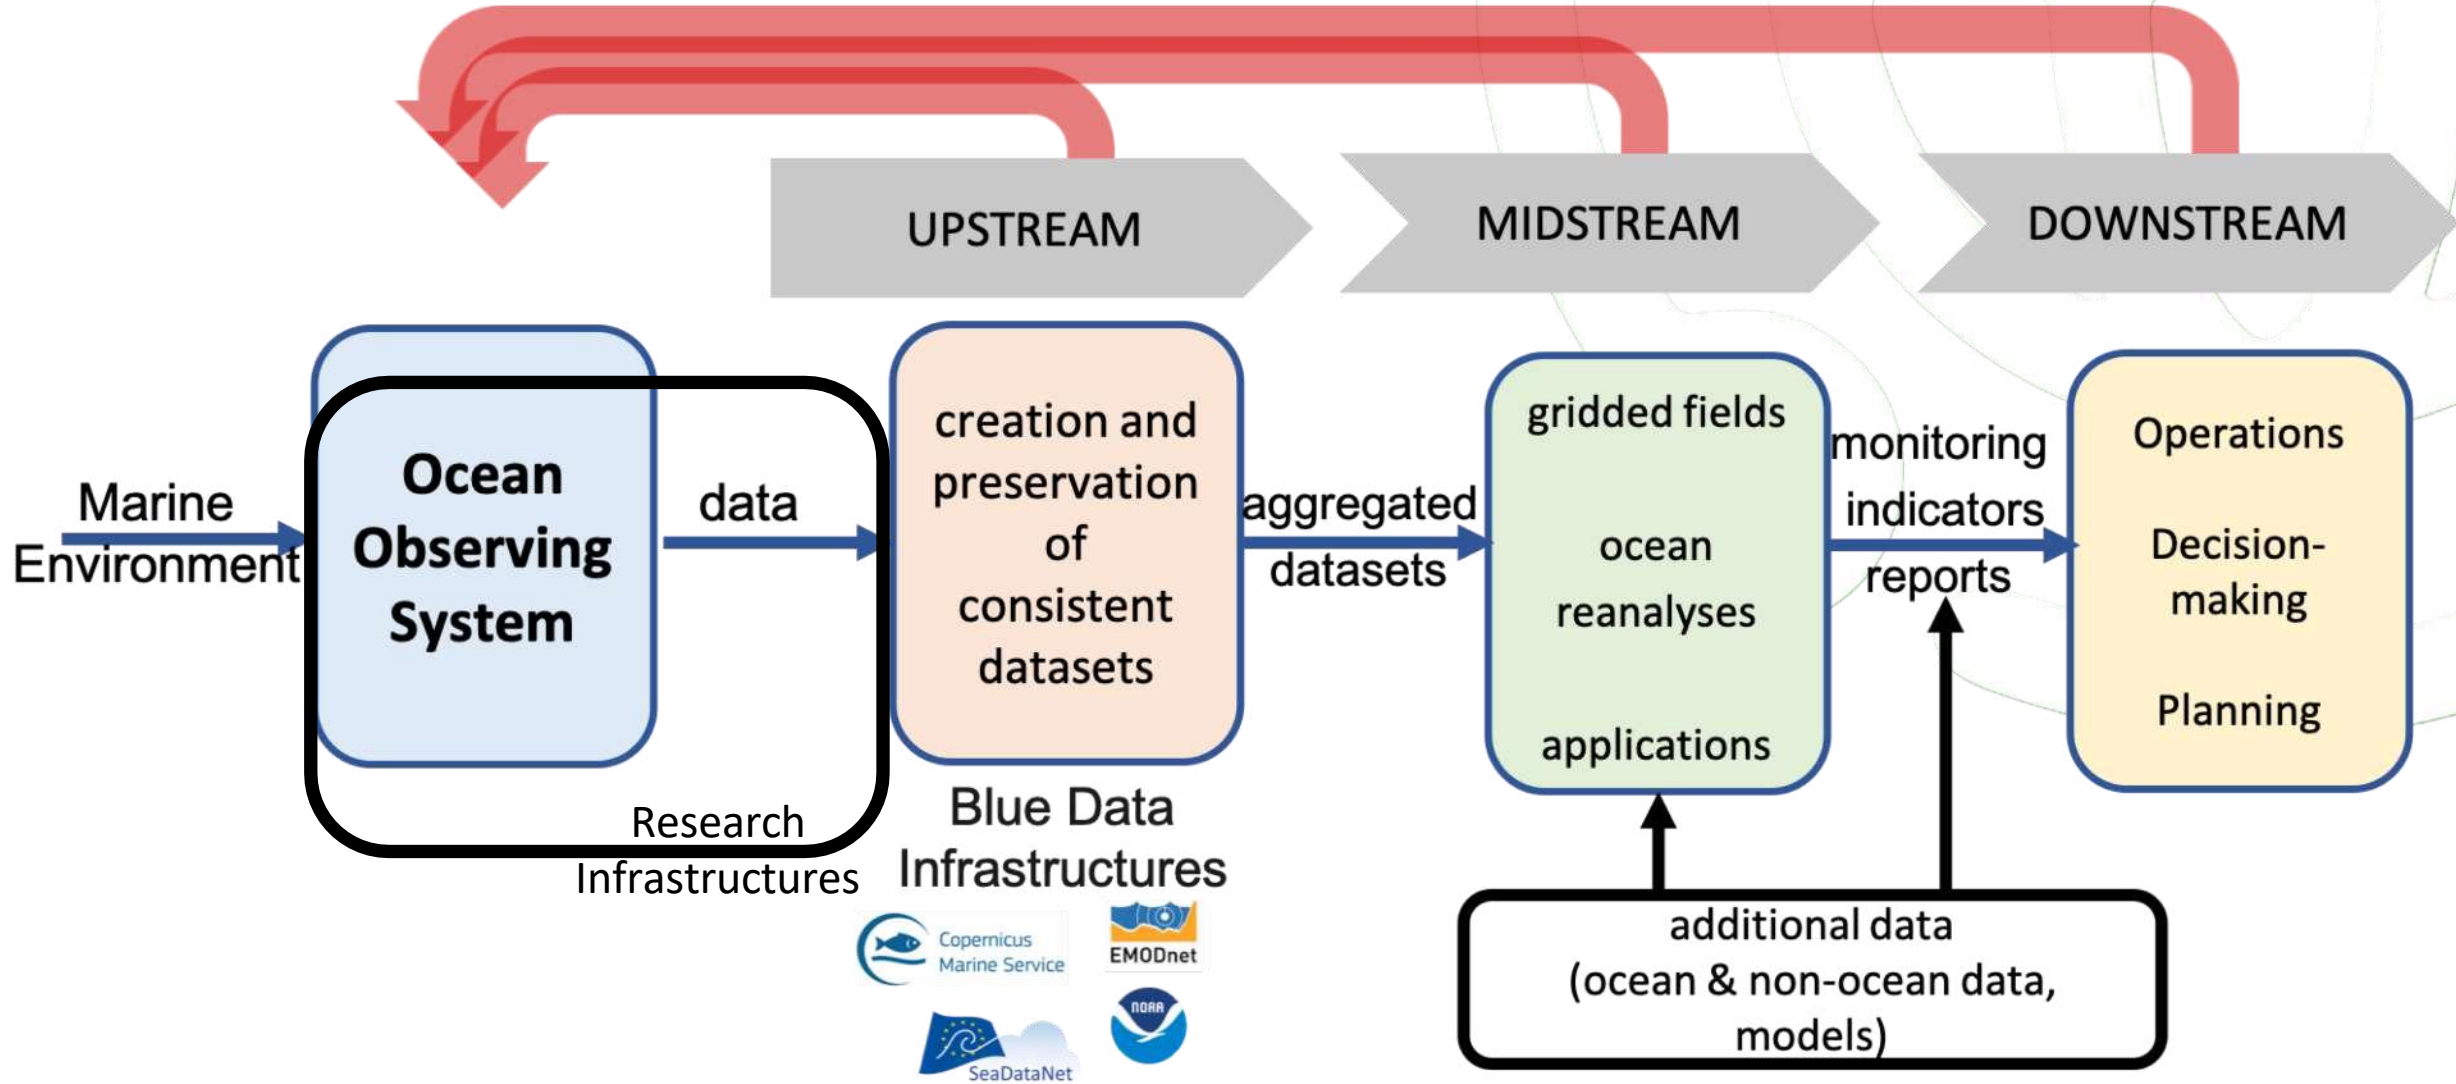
UPSTREAM

MIDSTREAM

DOWNSTREAM

Marine Environment

Ocean Observing System

data

creation and preservation of consistent datasets

aggregated datasets

gridded fields

ocean reanalyses

applications

monitoring indicators reports

Operations

Decision-making

Planning

Research Infrastructures

Blue Data Infrastructures

Copernicus Marine Service

EMODnet

NOAA

SeaDataNet

additional data (ocean & non-ocean data, models)